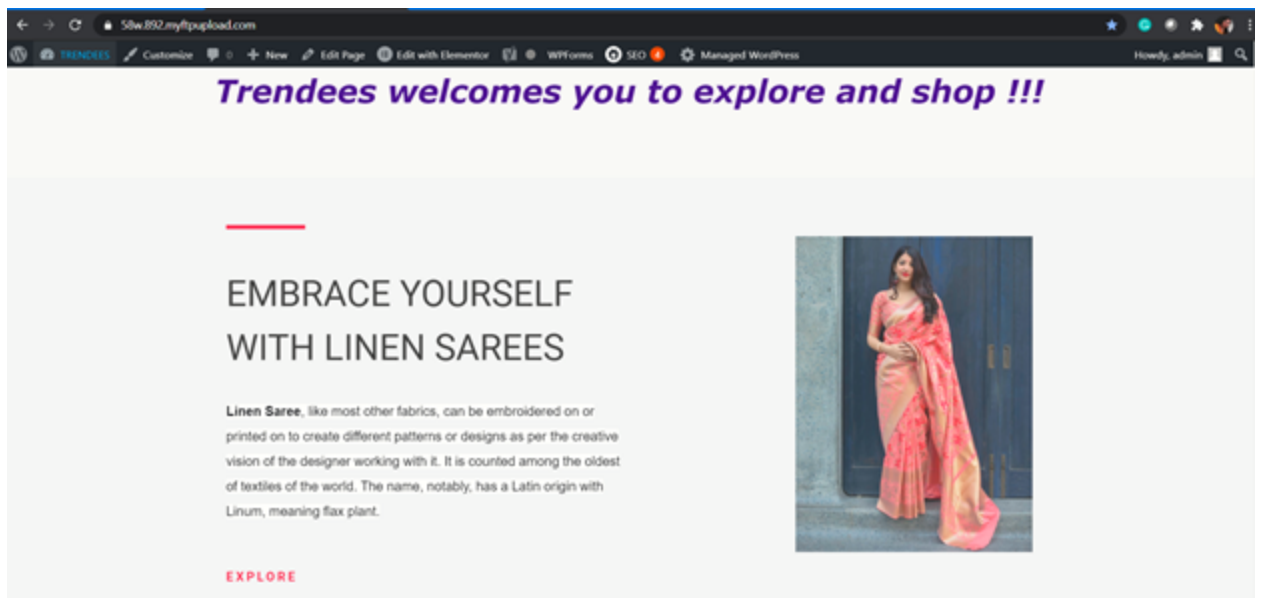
58w.892.myftpupload.com

TRENDEES Customize 0 New Edit Page Edit with Elementor WPForms SEO 4 Managed WordPress Howdy, admin

Trendees welcomes you to explore and shop !!!

EMBRACE YOURSELF WITH LINEN SAREES

**Linen Saree**, like most other fabrics, can be embroidered on or printed on to create different patterns or designs as per the creative vision of the designer working with it. It is counted among the oldest of textiles of the world. The name, notably, has a Latin origin with Linum, meaning flax plant.

EXPLORE